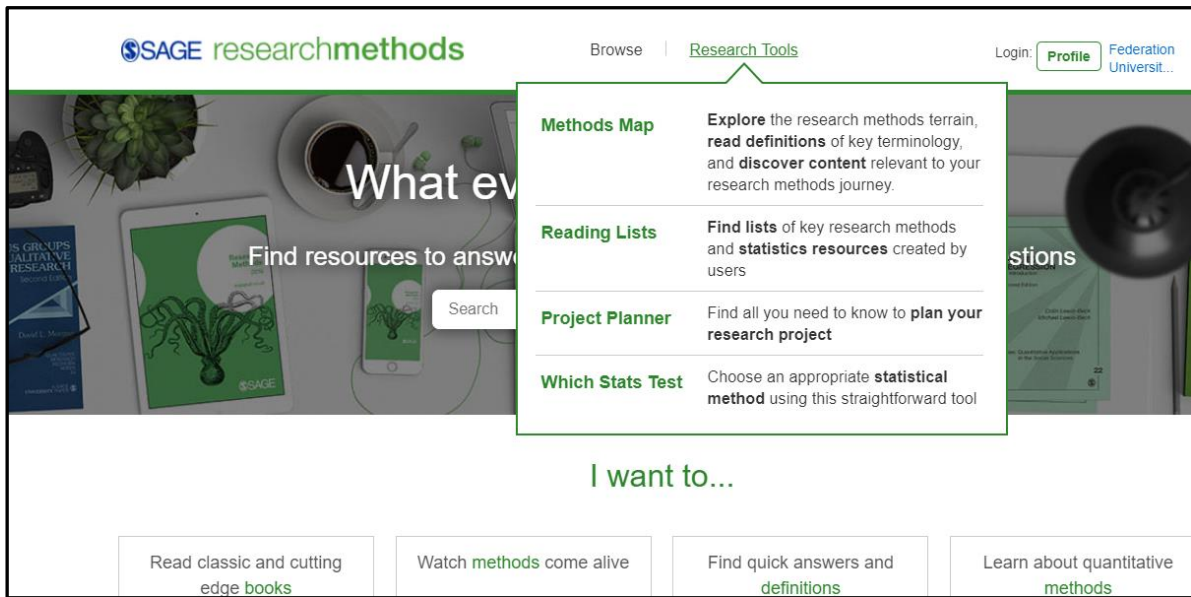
SSAGE researchmethods

Browse | Research Tools

Login: Profile Federation Universit...

What ev

Find resources to answ stions

Search

Methods Map
Explore the research methods terrain, read definitions of key terminology, and discover content relevant to your research methods journey.

Reading Lists
Find lists of key research methods and statistics resources created by users

Project Planner
Find all you need to know to plan your research project

Which Stats Test
Choose an appropriate statistical method using this straightforward tool

I want to...

Read classic and cutting edge books

Watch methods come alive

Find quick answers and definitions

Learn about quantitative methods